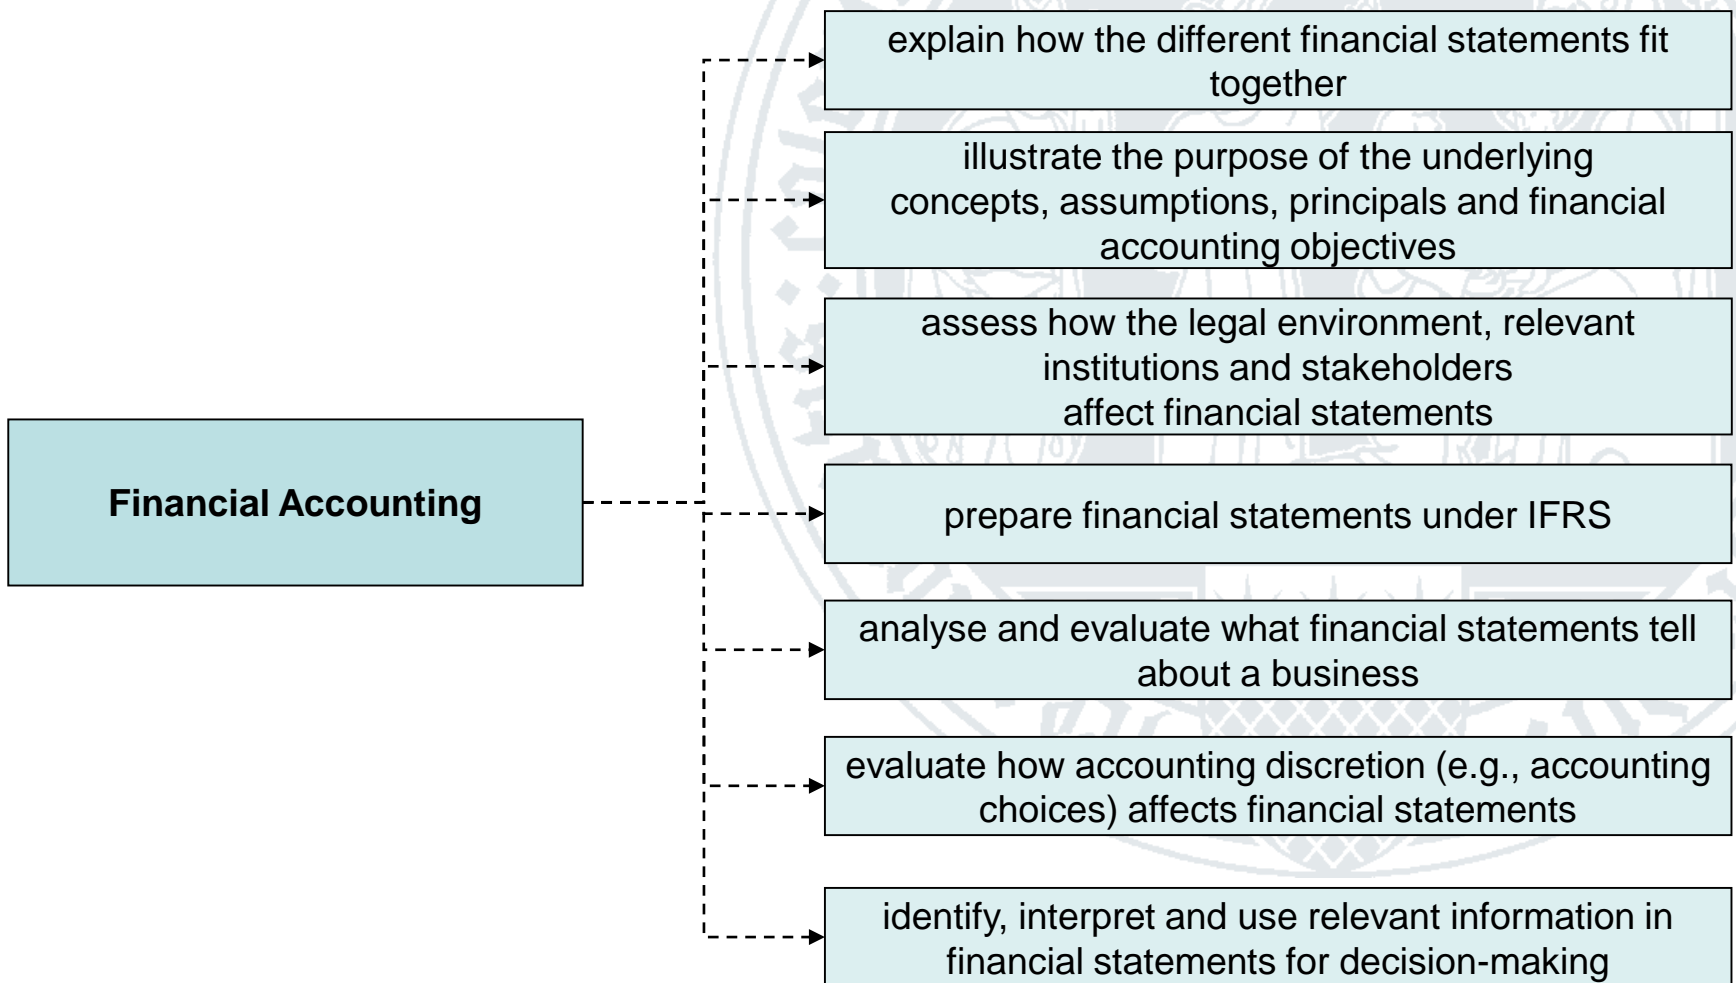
Financial Accounting

explain how the different financial statements fit together

illustrate the purpose of the underlying concepts, assumptions, principals and financial accounting objectives

assess how the legal environment, relevant institutions and stakeholders affect financial statements

prepare financial statements under IFRS

analyse and evaluate what financial statements tell about a business

evaluate how accounting discretion (e.g., accounting choices) affects financial statements

identify, interpret and use relevant information in financial statements for decision-making